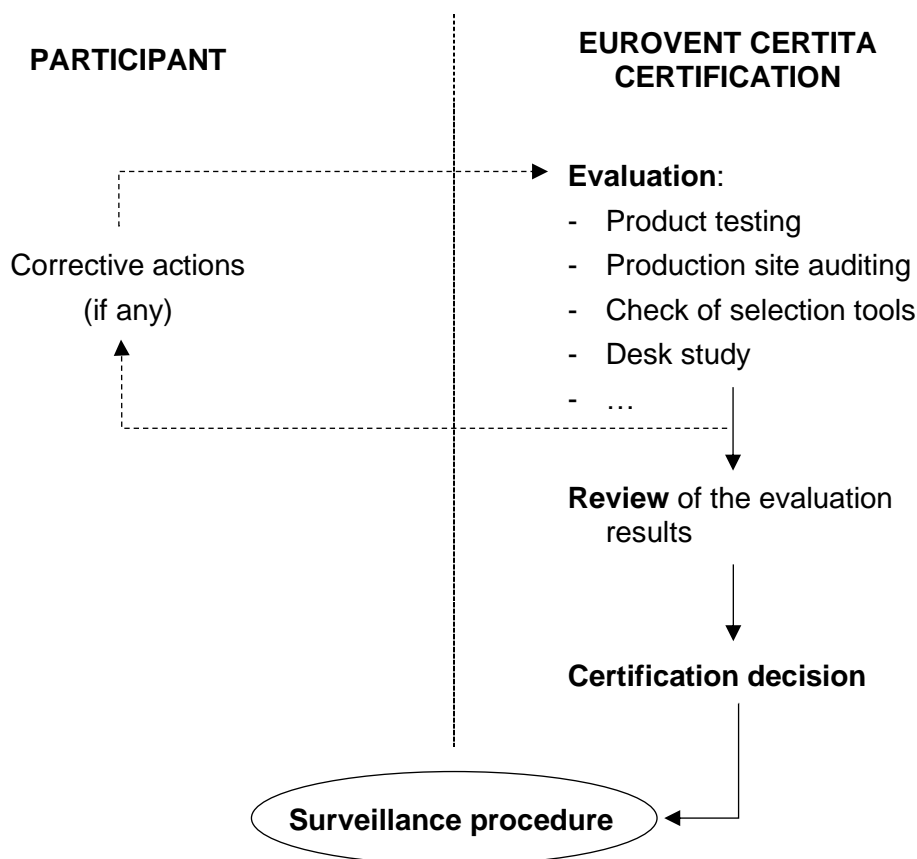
PARTICIPANT

EUROVENT CERTITA CERTIFICATION

Evaluation:
- Product testing
- Production site auditing
- Check of selection tools
- Desk study
- …

Corrective actions (if any)

Review of the evaluation results

Certification decision

Surveillance procedure